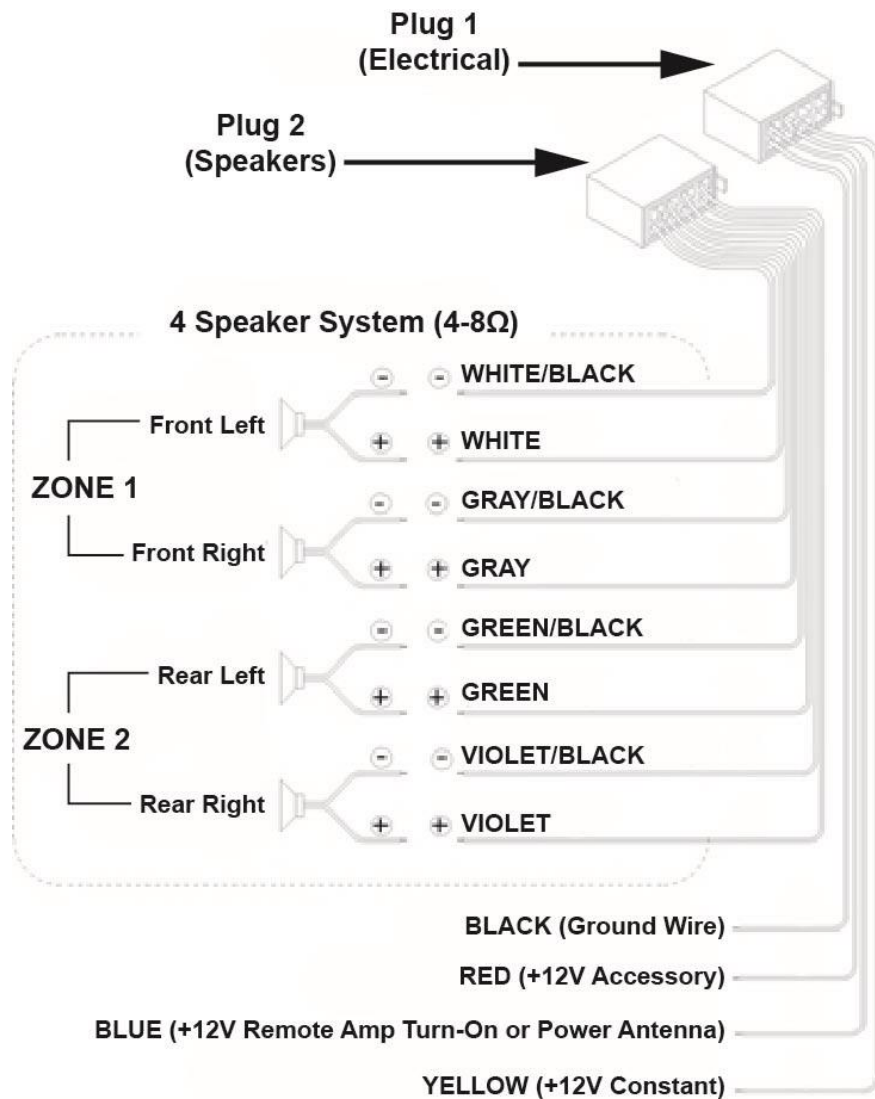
Plug 1
(Electrical)

Plug 2
(Speakers)

4 Speaker System (4-8Ω)

ZONE 1
Front Left
Front Right

ZONE 2
Rear Left
Rear Right

- - WHITE/BLACK
+ + WHITE
- - GRAY/BLACK
+ + GRAY
- - GREEN/BLACK
+ + GREEN
- - VIOLET/BLACK
+ + VIOLET

BLACK (Ground Wire)
RED (+12V Accessory)
BLUE (+12V Remote Amp Turn-On or Power Antenna)
YELLOW (+12V Constant)